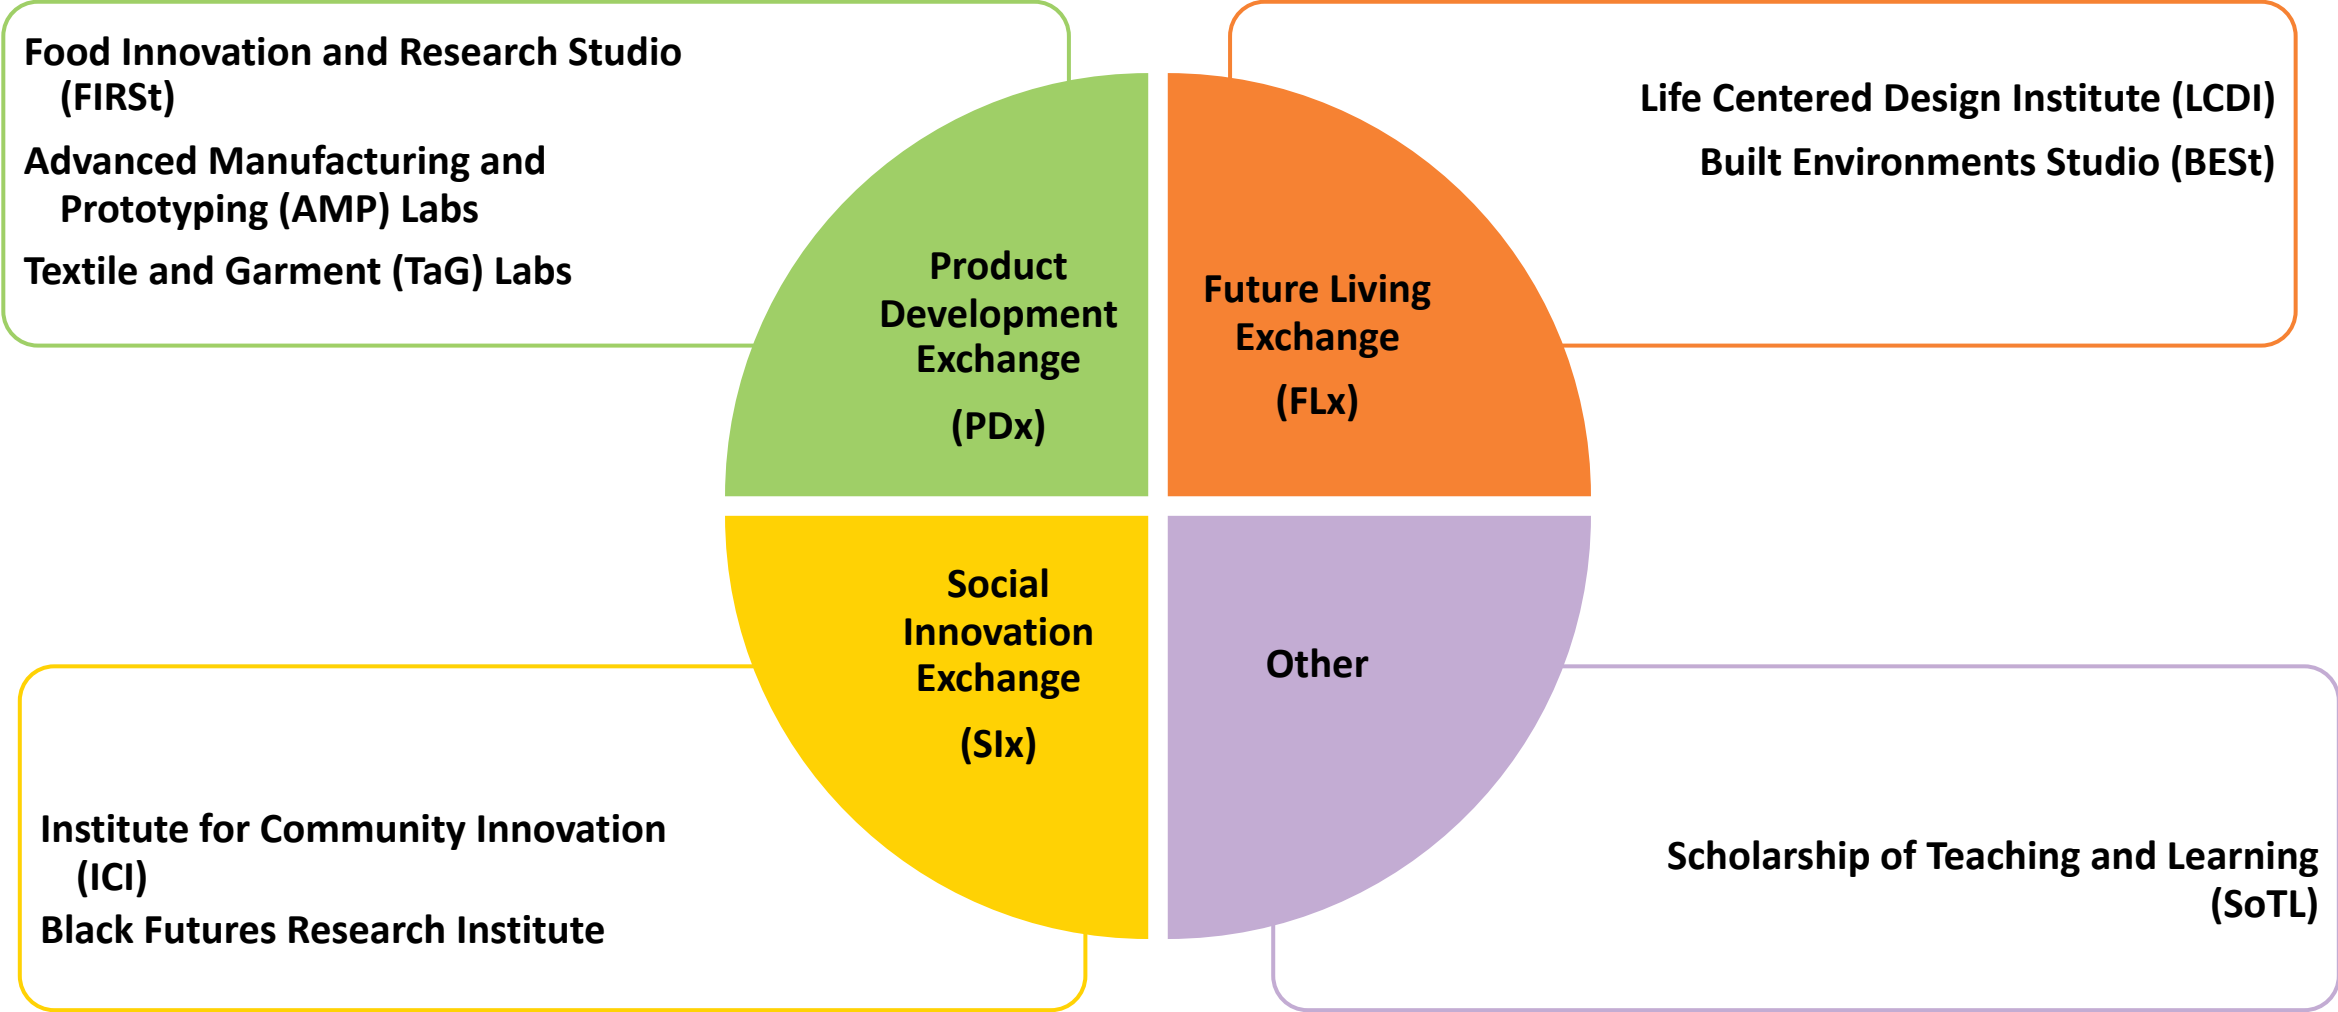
Food Innovation and Research Studio (FIRSt)

Advanced Manufacturing and Prototyping (AMP) Labs

Textile and Garment (TaG) Labs

Product Development Exchange

(PDx)

Future Living Exchange

(FLx)

Life Centered Design Institute (LCDI)

Built Environments Studio (BESt)

Social Innovation Exchange

(SIx)

Other

Institute for Community Innovation (ICI)

Black Futures Research Institute

Scholarship of Teaching and Learning (SoTL)